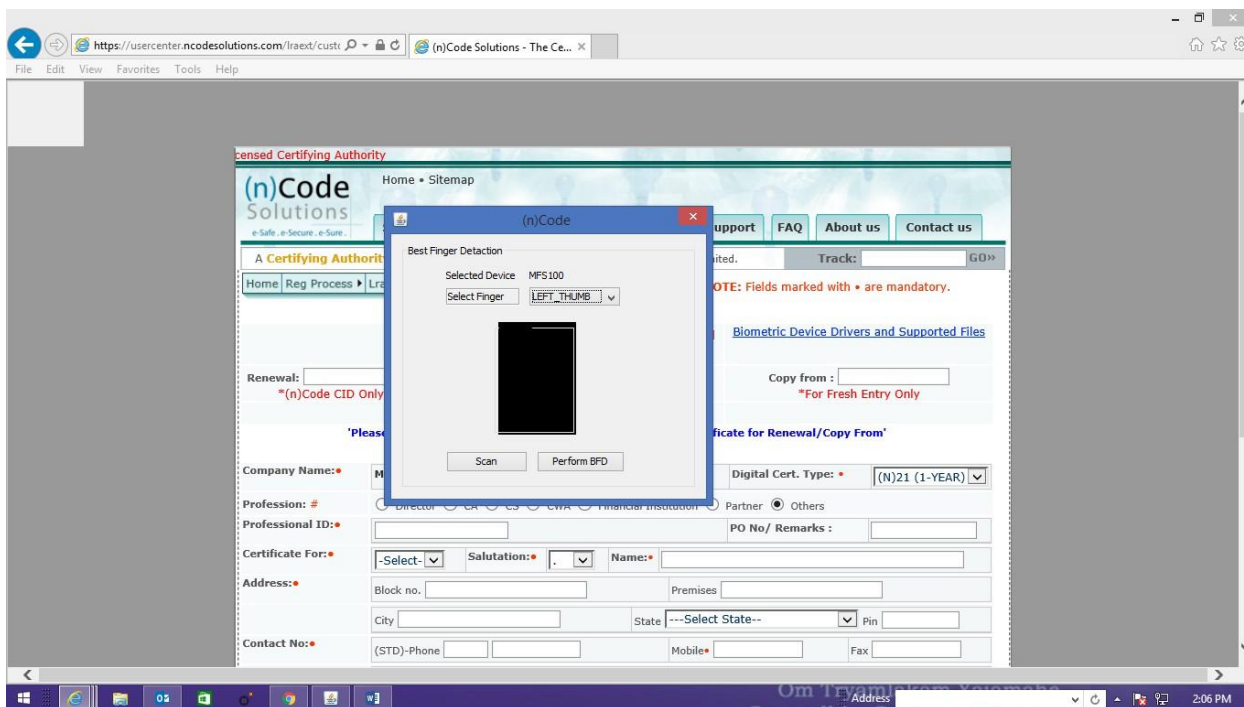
https://usercenter.ncodesolutions.com/lraext/custc
(n)Code Solutions - The Ce...

File Edit View Favorites Tools Help

censed Certifying Authority

(n)Code Solutions
e-Safe . e-Secure . e-Sure .

Home • Sitemap

upport FAQ About us Contact us

A Certifying Authorit ited. Track: GO»

Home Reg Process ▸ Lra

OTE: Fields marked with • are mandatory.

Biometric Device Drivers and Supported Files

Renewal:
*(n)Code CID Only

Copy from :
*For Fresh Entry Only

'Pleas ficate for Renewal/Copy From'

(n)Code

Best Finger Detaction

Selected Device MFS100

Select Finger LEFT_THUMB

Scan Perform BFD

Company Name:• M Digital Cert. Type: • (N)21 (1-YEAR)

Profession: # Director CA CS CWA Financial Institution Partner Others

Professional ID:• PO No/ Remarks :

Certificate For:• -Select- Salutation:• . Name:•

Address:• Block no. Premises

City State ---Select State-- Pin

Contact No:• (STD)-Phone Mobile• Fax

Om Tryambakam Yajamahe

Address

2:06 PM